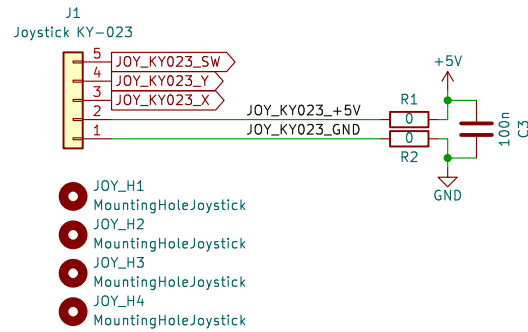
J1
Joystick KY-023

5 JOY_KY023_SW
4 JOY_KY023_Y
3 JOY_KY023_X
2 JOY_KY023_+5V
1 JOY_KY023_GND

+5V
R1
0
0
R2
100n
C3
GND

JOY_H1
MountingHoleJoystick
JOY_H2
MountingHoleJoystick
JOY_H3
MountingHoleJoystick
JOY_H4
MountingHoleJoystick